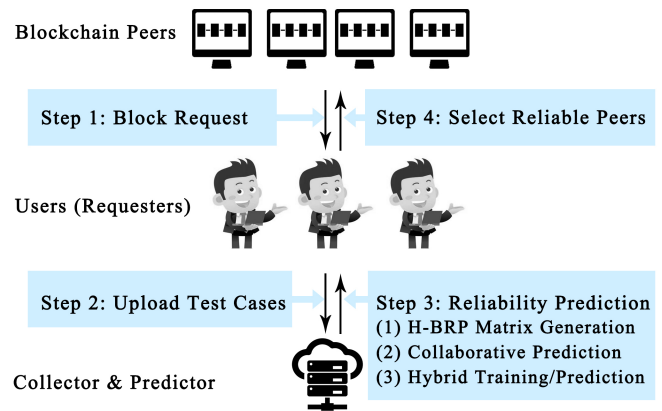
Blockchain Peers

Step 1: Block Request

Step 4: Select Reliable Peers

Users (Requesters)

Step 2: Upload Test Cases

Step 3: Reliability Prediction
(1) H-BRP Matrix Generation
(2) Collaborative Prediction
(3) Hybrid Training/Prediction

Collector & Predictor